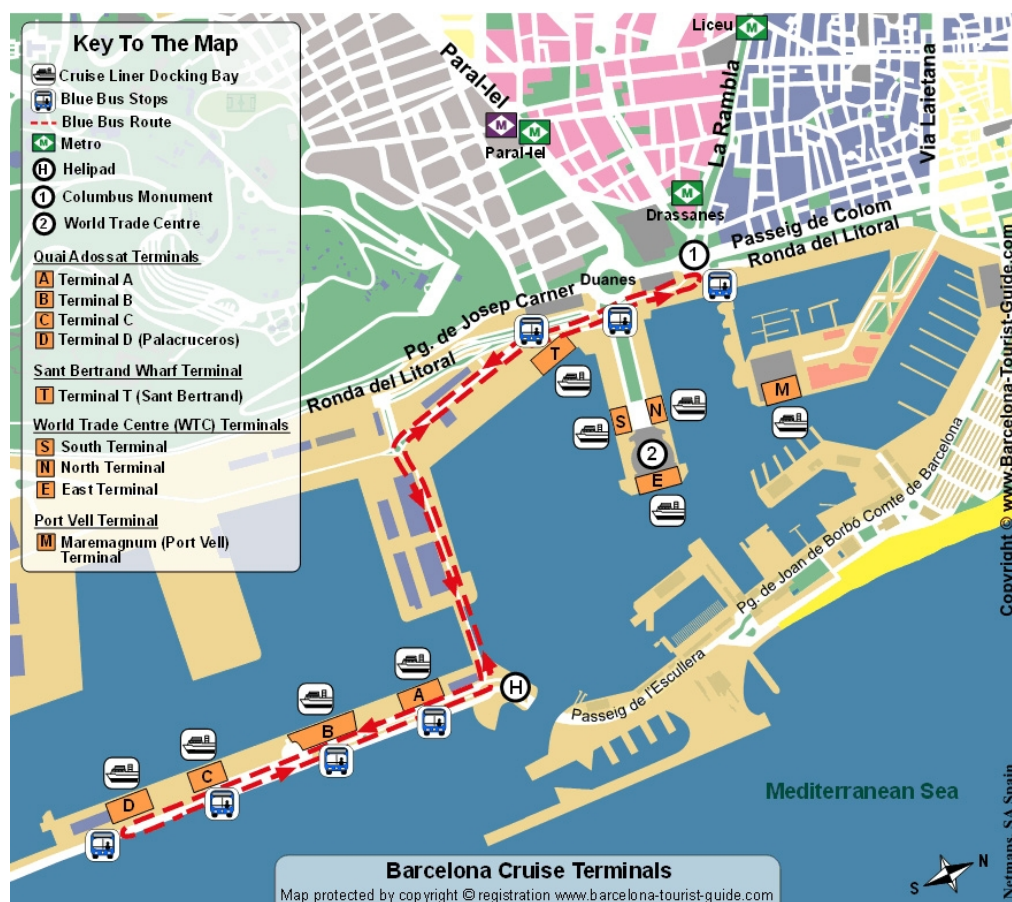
Key To The Map
Cruise Liner Docking Bay
Blue Bus Stops
Blue Bus Route
Metro
H Helipad
1 Columbus Monument
2 World Trade Centre

Quai Adossat Terminals
A Terminal A
B Terminal B
C Terminal C
D Terminal D (Palacruceros)

Sant Bertrand Wharf Terminal
T Terminal T (Sant Bertrand)

World Trade Centre (WTC) Terminals
S South Terminal
N North Terminal
E East Terminal

Port Vell Terminal
M Maremagnum (Port Vell) Terminal

Liceu
Paral-lel
Paral-lel
La Rambla
Via Laietana
Drassanes
Passeig de Colom
Ronda del Litoral
1
Duanes
Pg. de Josep Carner
Ronda del Litoral
T
S
N
2
E
M
Pg. de Joan de Borbó Comte de Barcelona
Passeig de l'Escullera
H
A
B
C
D
Mediterranean Sea
Copyright © www.Barcelona-Tourist-Guide.com
Netmaps, SA Spain
N
S

Barcelona Cruise Terminals
Map protected by copyright © registration www.barcelona-tourist-guide.com